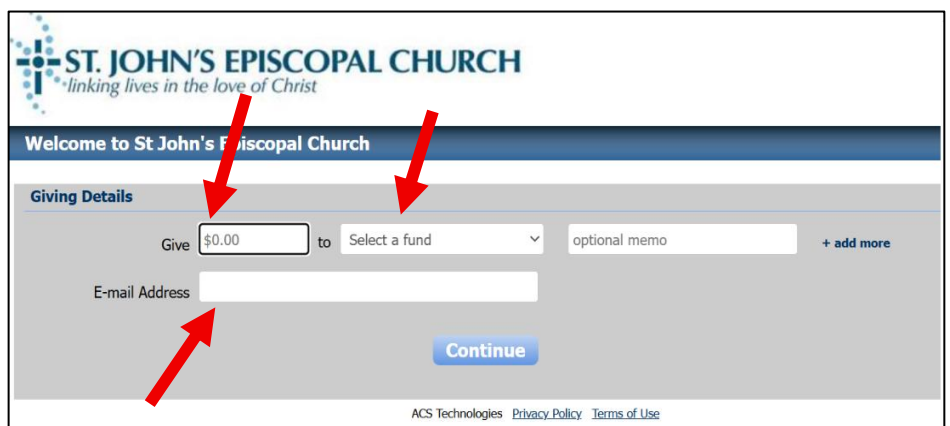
ST. JOHN'S EPISCOPAL CHURCH
linking lives in the love of Christ

Welcome to St John's Episcopal Church

Giving Details

Give $0.00 to Select a fund optional memo + add more

E-mail Address

Continue

ACS Technologies Privacy Policy Terms of Use